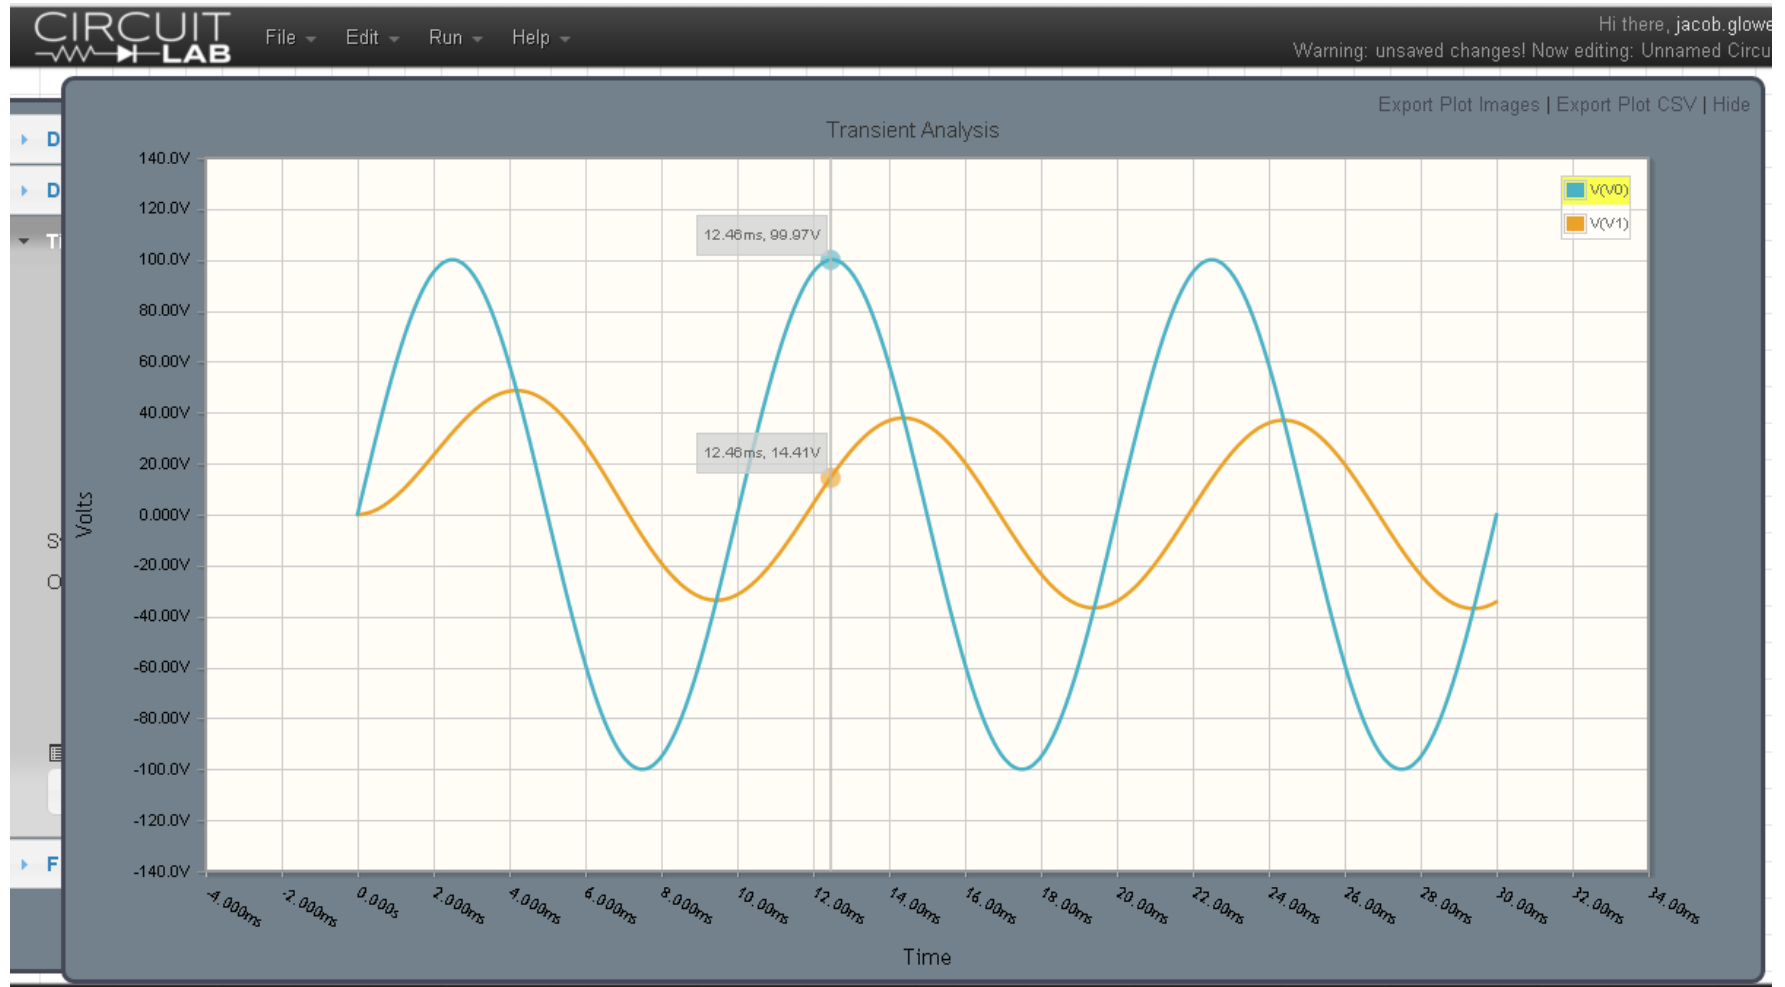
CIRCUIT LAB

File Edit Run Help

Hi there, jacob.glowe
Warning: unsaved changes! Now editing: Unnamed Circu

D
D
T
S
O
F

Export Plot Images | Export Plot CSV | Hide

Transient Analysis

V(V0)
V(V1)

12.46ms, 99.97V
12.46ms, 14.41V

140.0V
120.0V
100.0V
80.00V
60.00V
40.00V
20.00V
0.000V
-20.00V
-40.00V
-60.00V
-80.00V
-100.0V
-120.0V
-140.0V

Volts

-4.000ms -2.000ms 0.000s 2.000ms 4.000ms 6.000ms 8.000ms 10.00ms 12.00ms 14.00ms 16.00ms 18.00ms 20.00ms 22.00ms 24.00ms 26.00ms 28.00ms 30.00ms 32.00ms 34.00ms

Time